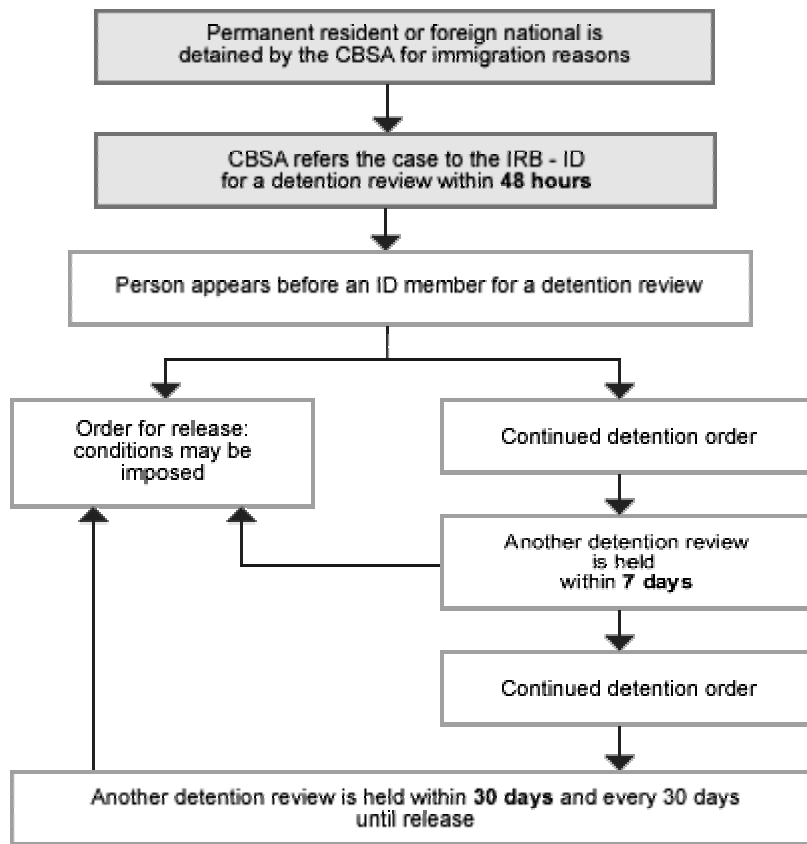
Permanent resident or foreign national is detained by the CBSA for immigration reasons

CBSA refers the case to the IRB - ID for a detention review within **48 hours**

Person appears before an ID member for a detention review

Order for release: conditions may be imposed

Continued detention order

Another detention review is held within **7 days**

Continued detention order

Another detention review is held within **30 days** and every 30 days until release